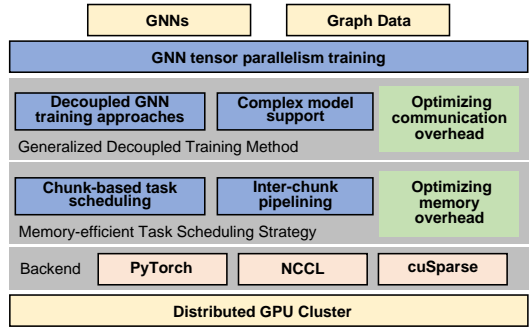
GNNs

Graph Data

GNN tensor parallelism training

Decoupled GNN training approaches

Complex model support

Optimizing communication overhead

Generalized Decoupled Training Method

Chunk-based task scheduling

Inter-chunk pipelining

Optimizing memory overhead

Memory-efficient Task Scheduling Strategy

Backend

PyTorch

NCCL

cuSparse

Distributed GPU Cluster